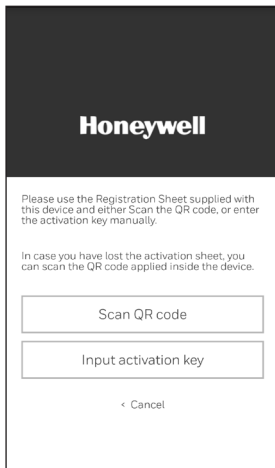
Honeywell

Please use the Registration Sheet supplied with this device and either Scan the QR code, or enter the activation key manually.

In case you have lost the activation sheet, you can scan the QR code applied inside the device.

Scan QR code

Input activation key

< Cancel